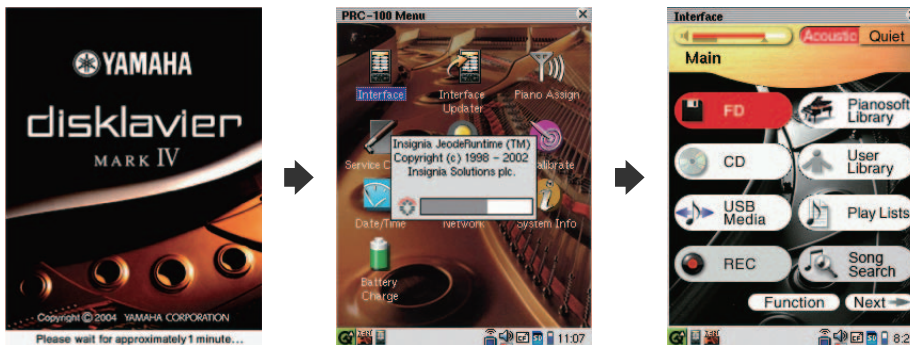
YAMAHA
disklavier
MARK IV
Copyright © 2004 YAMAHA CORPORATION
Please wait for approximately 1 minute...

PRC-100 Menu
Interface
Interface Updater
Piano Assign
Service C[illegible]
Calibrate
Date/Time
Network
System Info
Battery Charge
Insignia JeodeRuntime (TM)
Copyright (c) 1998 - 2002
Insignia Solutions plc.
11:07

Interface
Acoustic
Quiet
Main
FD
Pianosoft Library
CD
User Library
USB Media
Play Lists
REC
Song Search
Function
Next
8:2